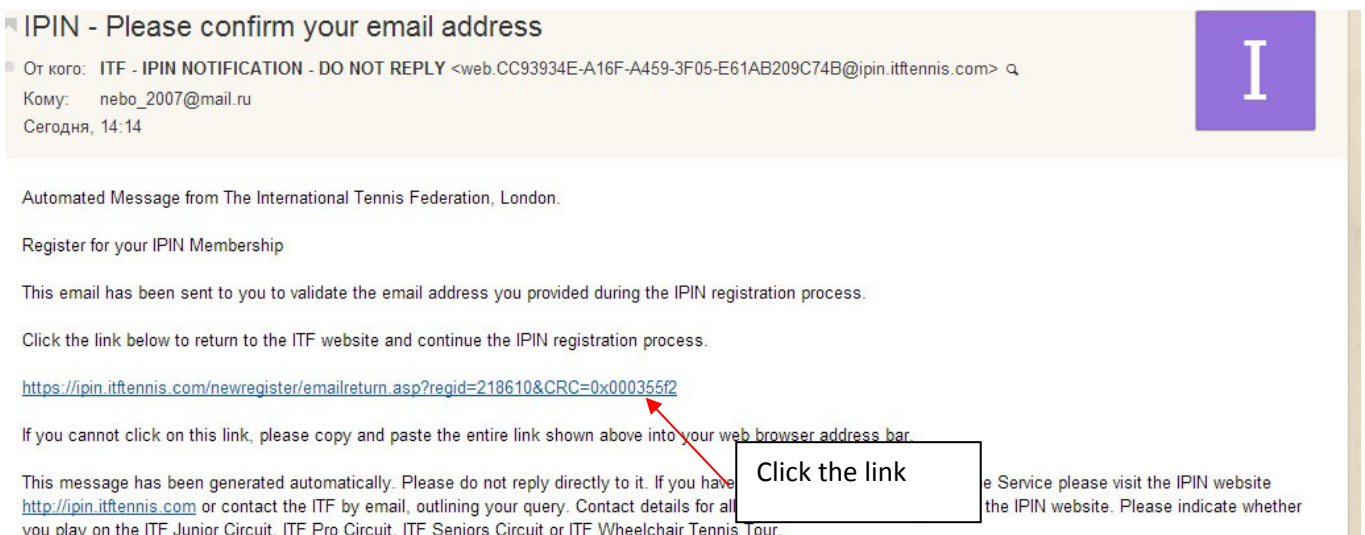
IPIN - Please confirm your email address

От кого: ITF - IPIN NOTIFICATION - DO NOT REPLY <web.CC93934E-A16F-A459-3F05-E61AB209C74B@ipin.itftennis.com>
Кому: nebo_2007@mail.ru
Сегодня, 14:14

I

Automated Message from The International Tennis Federation, London.

Register for your IPIN Membership

This email has been sent to you to validate the email address you provided during the IPIN registration process.

Click the link below to return to the ITF website and continue the IPIN registration process.

https://ipin.itftennis.com/newregister/emailreturn.asp?regid=218610&CRC=0x000355f2

If you cannot click on this link, please copy and paste the entire link shown above into your web browser address bar.

This message has been generated automatically. Please do not reply directly to it. If you have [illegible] e Service please visit the IPIN website http://ipin.itftennis.com or contact the ITF by email, outlining your query. Contact details for all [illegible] the IPIN website. Please indicate whether you play on the ITF Junior Circuit, ITF Pro Circuit, ITF Seniors Circuit or ITF Wheelchair Tennis Tour.

Click the link